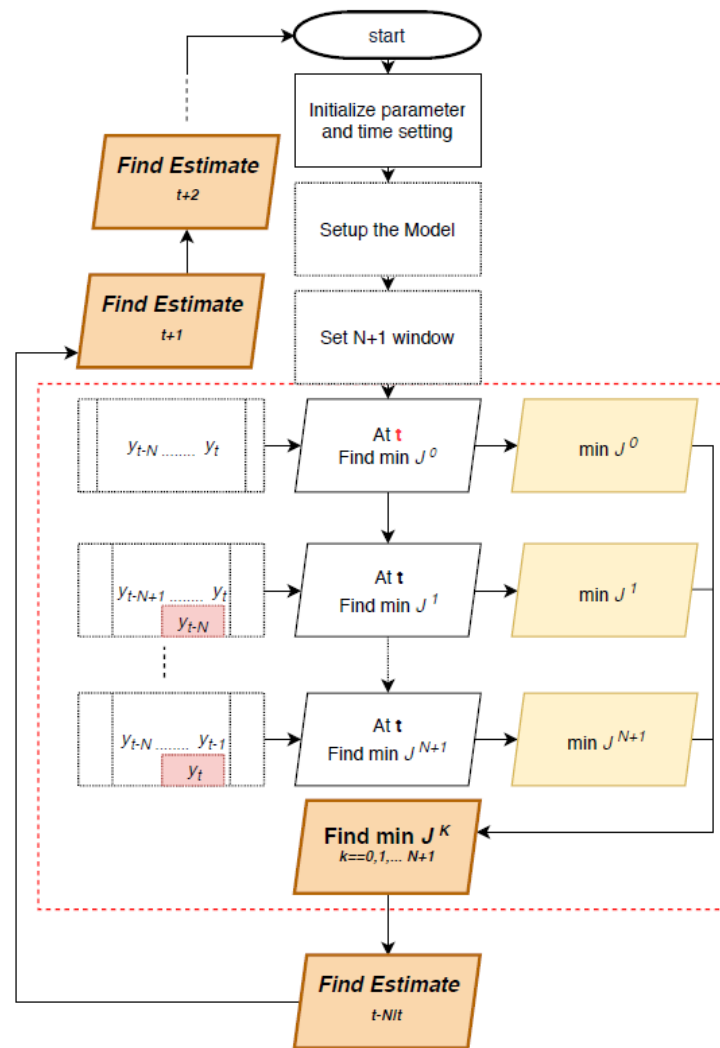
start

Initialize parameter and time setting

Setup the Model

Set N+1 window

Find Estimate
t+2

Find Estimate
t+1

$y_{t-N}$ ........ $y_t$

At **t**
Find min $J^0$

min $J^0$

$y_{t-N+1}$ ........ $y_t$
$y_{t-N}$

At **t**
Find min $J^1$

min $J^1$

$y_{t-N}$ ........ $y_{t-1}$
$y_t$

At **t**
Find min $J^{N+1}$

min $J^{N+1}$

Find min $J^K$
k==0,1,... N+1

Find Estimate
t-N|t